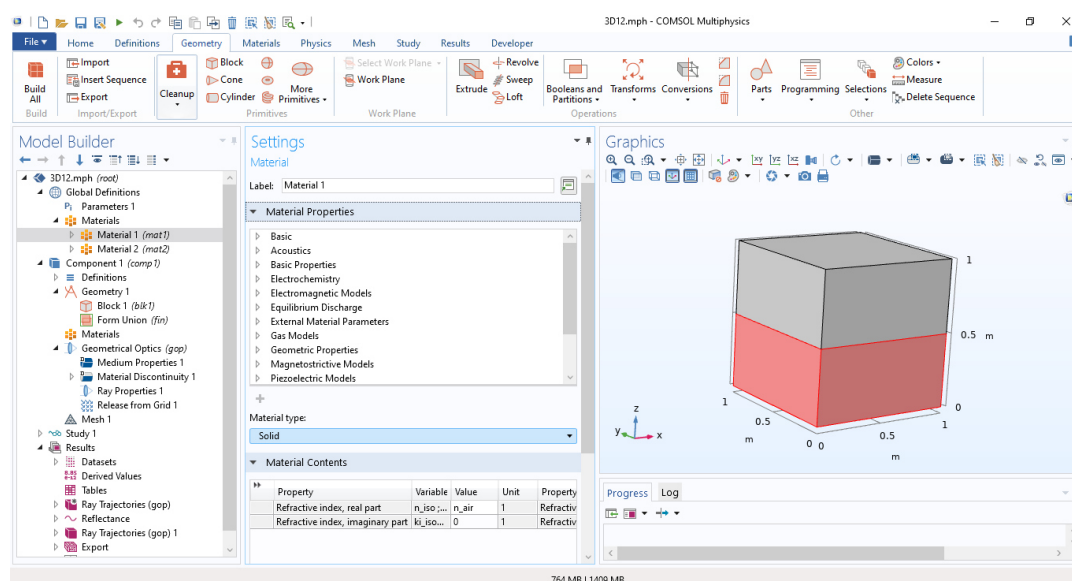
3D12.mph - COMSOL Multiphysics

File ▾ Home Definitions Geometry Materials Physics Mesh Study Results Developer

Build All
Build
Import
Insert Sequence
Export
Import/Export
Cleanup
Block
Cone
Cylinder
More Primitives ▾
Primitives
Select Work Plane ▾
Work Plane
Work Plane
Extrude
Revolve
Sweep
Loft
Booleans and Partitions ▾
Transforms
Conversions
Operations
Parts
Programming
Selections
Colors ▾
Measure
Delete Sequence
Other

Model Builder
3D12.mph (root)
Global Definitions
Parameters 1
Materials
Material 1 (mat1)
Material 2 (mat2)
Component 1 (comp1)
Definitions
Geometry 1
Block 1 (blk1)
Form Union (fin)
Materials
Geometrical Optics (gop)
Medium Properties 1
Material Discontinuity 1
Ray Properties 1
Release from Grid 1
Mesh 1
Study 1
Results
Datasets
Derived Values
Tables
Ray Trajectories (gop)
Reflectance
Ray Trajectories (gop) 1
Export

Settings
Material
Label: Material 1
Material Properties
Basic
Acoustics
Basic Properties
Electrochemistry
Electromagnetic Models
Equilibrium Discharge
External Material Parameters
Gas Models
Geometric Properties
Magnetostrictive Models
Piezoelectric Models
Material type:
Solid
Material Contents

| | Property | Variable | Value | Unit | Property |
|---|---|---|---|---|---|
| | Refractive index, real part | n_iso ;... | n_air | 1 | Refractiv |
| | Refractive index, imaginary part | ki_iso... | 0 | 1 | Refractiv |

Graphics
1
0.5 m
0
1
0.5
m
0 0
0.5
1
m
z
y
x

Progress Log

764 MB | 1409 MB